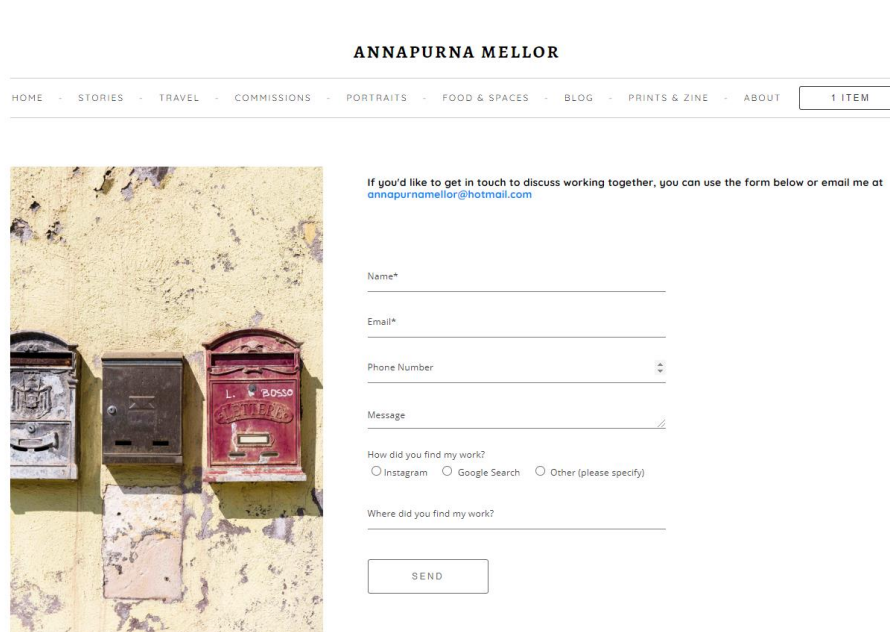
ANNAPURNA MELLOR

HOME - STORIES - TRAVEL - COMMISSIONS - PORTRAITS - FOOD & SPACES - BLOG - PRINTS & ZINE - ABOUT

1 ITEM

L. BOSSO
LETTERE

If you'd like to get in touch to discuss working together, you can use the form below or email me at annapurnamellor@hotmail.com

Name*

Email*

Phone Number

Message

How did you find my work?
Instagram
Google Search
Other (please specify)

Where did you find my work?

SEND